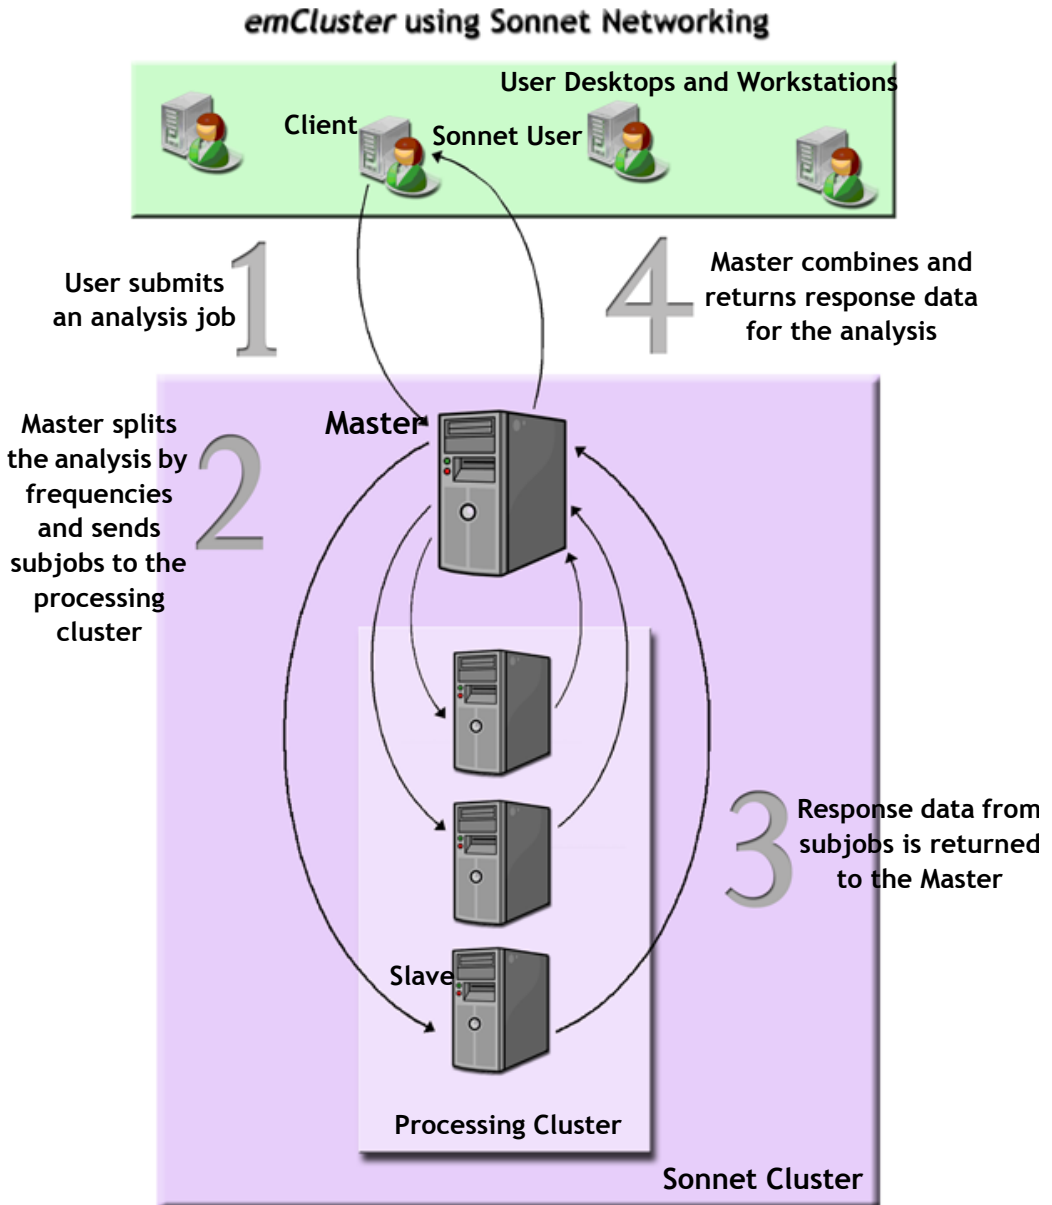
emCluster using Sonnet Networking

User Desktops and Workstations

Client

Sonnet User

1

User submits an analysis job

4

Master combines and returns response data for the analysis

Master

2

Master splits the analysis by frequencies and sends subjobs to the processing cluster

3

Response data from subjobs is returned to the Master

Slave

Processing Cluster

Sonnet Cluster